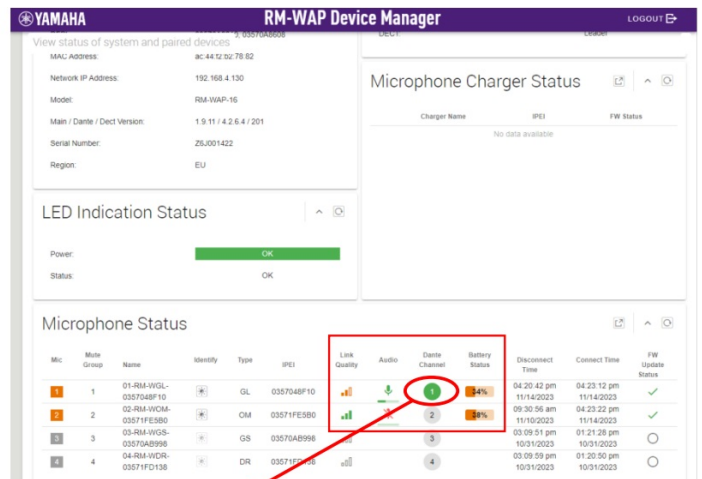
YAMAHA RM-WAP Device Manager LOGOUT

View status of system and paired devices 5, 03570A8608

DECT Leader

MAC Address: ac:44:f2:b2:78:82

Network IP Address: 192.168.4.130

Model: RM-WAP-16

Main / Dante / Dect Version: 1.9.11 / 4.2.6.4 / 201

Serial Number: Z6J001422

Region: EU

Microphone Charger Status

| Charger Name | IPEI | FW Status |
|---|---|---|
| No data available | | |

LED Indication Status

Power: OK

Status: OK

Microphone Status

| Mic | Mute Group | Name | Identify | Type | IPEI | Link Quality | Audio | Dante Channel | Battery Status | Disconnect Time | Connect Time | FW Update Status |
|---|---|---|---|---|---|---|---|---|---|---|---|---|
| 1 | 1 | 01-RM-WGL-0357048F10 | | GL | 0357048F10 | | | 1 | 84% | 04:20:42 pm 11/14/2023 | 04:23:12 pm 11/14/2023 | ✓ |
| 2 | 2 | 02-RM-WOM-03571FE5B0 | | OM | 03571FE5B0 | | | 2 | 88% | 09:30:56 am 11/10/2023 | 04:23:22 pm 11/14/2023 | ✓ |
| 3 | 3 | 03-RM-WGS-03570AB998 | | GS | 03570AB998 | | | 3 | | 03:09:51 pm 10/31/2023 | 01:21:28 pm 10/31/2023 | ○ |
| 4 | 4 | 04-RM-WDR-03571FD136 | | DR | 03571FD136 | | | 4 | | 03:09:59 pm 10/31/2023 | 01:20:50 pm 10/31/2023 | ○ |